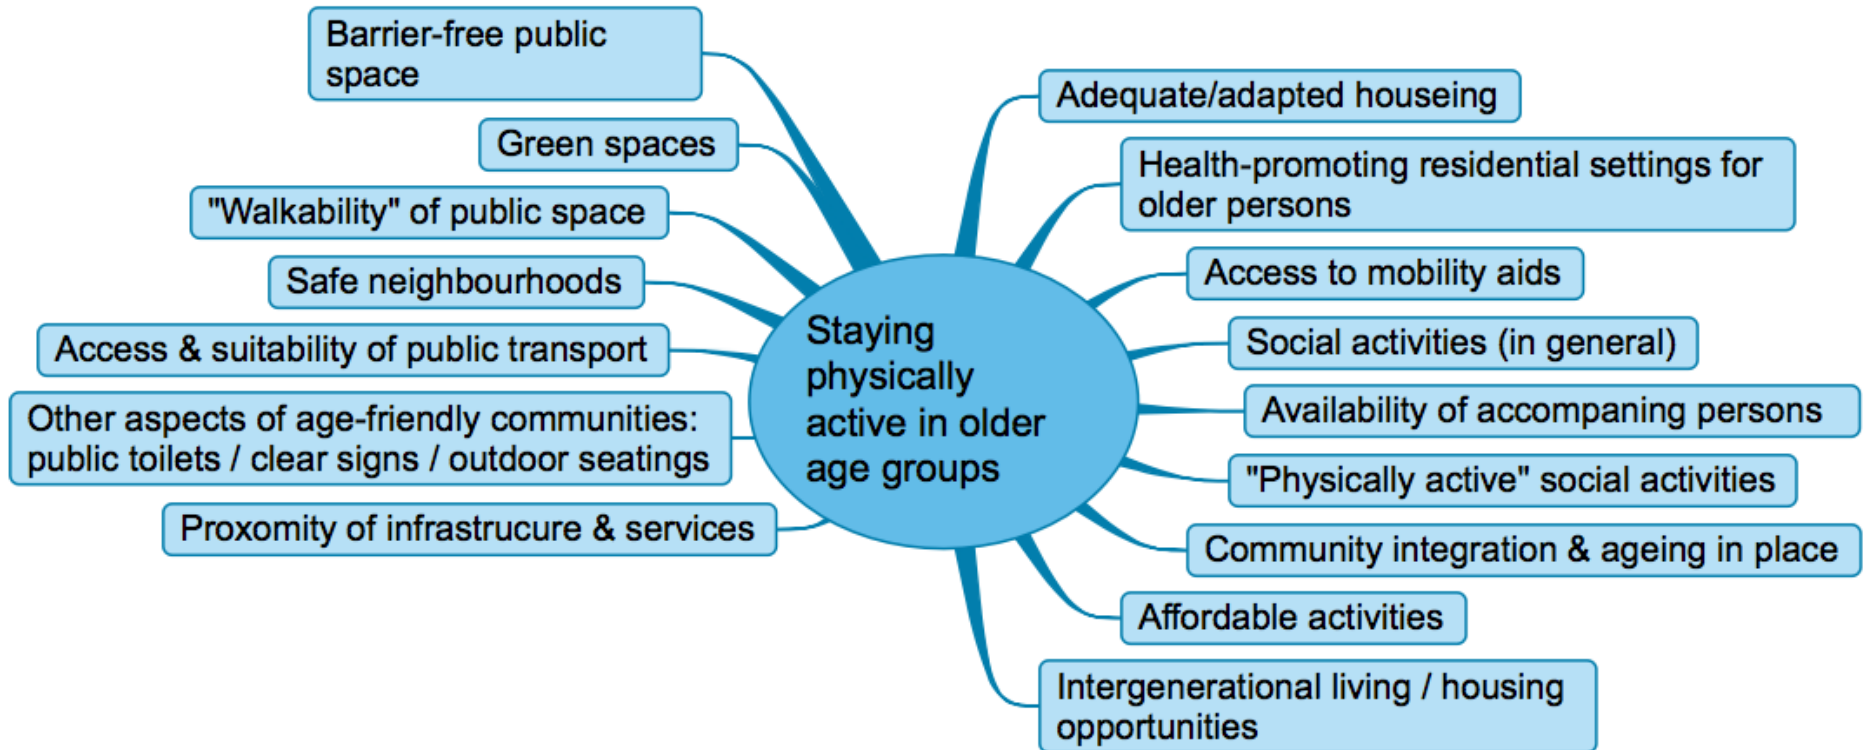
Staying physically active in older age groups

Barrier-free public space

Green spaces

"Walkability" of public space

Safe neighbourhoods

Access & suitability of public transport

Other aspects of age-friendly communities: public toilets / clear signs / outdoor seatings

Proxomity of infrastrucure & services

Adequate/adapted houseing

Health-promoting residential settings for older persons

Access to mobility aids

Social activities (in general)

Availability of accompaning persons

"Physically active" social activities

Community integration & ageing in place

Affordable activities

Intergenerational living / housing opportunities